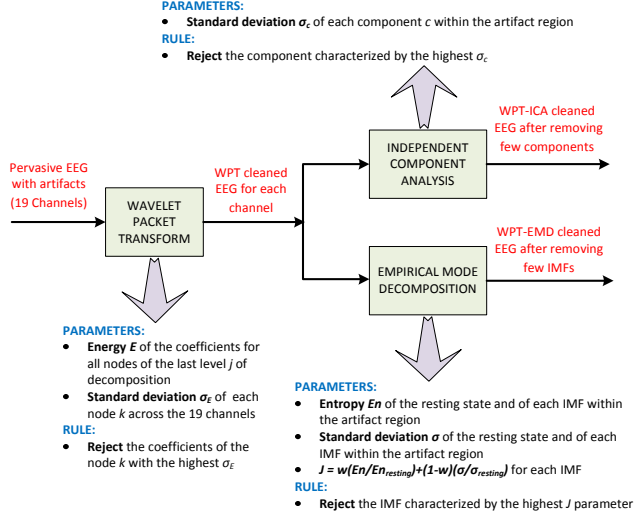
PARAMETERS:

- **Standard deviation** $\sigma_c$ of each component $c$ within the artifact region

RULE:

- **Reject** the component characterized by the highest $\sigma_c$

Pervasive EEG with artifacts (19 Channels)

WAVELET PACKET TRANSFORM

WPT cleaned EEG for each channel

INDEPENDENT COMPONENT ANALYSIS

WPT-ICA cleaned EEG after removing few components

EMPIRICAL MODE DECOMPOSITION

WPT-EMD cleaned EEG after removing few IMFs

PARAMETERS:

- **Energy** $E$ of the coefficients for all nodes of the last level $j$ of decomposition
- **Standard deviation** $\sigma_E$ of each node $k$ across the 19 channels

RULE:

- **Reject** the coefficients of the node $k$ with the highest $\sigma_E$

PARAMETERS:

- **Entropy** $En$ of the resting state and of each IMF within the artifact region
- **Standard deviation** $\sigma$ of the resting state and of each IMF within the artifact region
- $J = w(En/En_{resting})+(1-w)(\sigma/\sigma_{resting})$ for each IMF

RULE:

- **Reject** the IMF characterized by the highest $J$ parameter